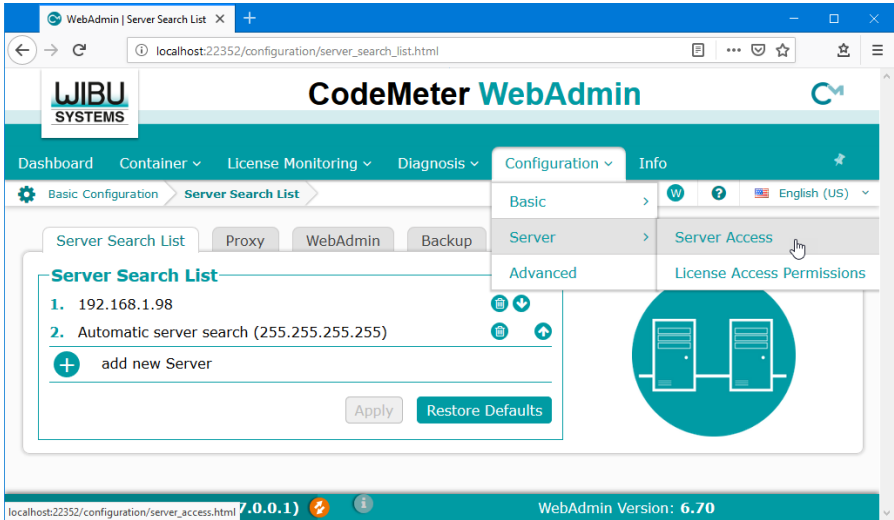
WebAdmin | Server Search List ×
+
localhost:22352/configuration/server_search_list.html
WIBU SYSTEMS
CodeMeter WebAdmin
Dashboard Container Ⅴ License Monitoring Ⅴ Diagnosis Ⅴ Configuration Ⅴ Info
Basic Configuration > Server Search List
English (US)
Basic >
Server > Server Access
Advanced License Access Permissions
Server Search List Proxy WebAdmin Backup
Server Search List
1. 192.168.1.98
2. Automatic server search (255.255.255.255)
add new Server
Apply Restore Defaults
localhost:22352/configuration/server_access.html 7.0.0.1)
WebAdmin Version: 6.70